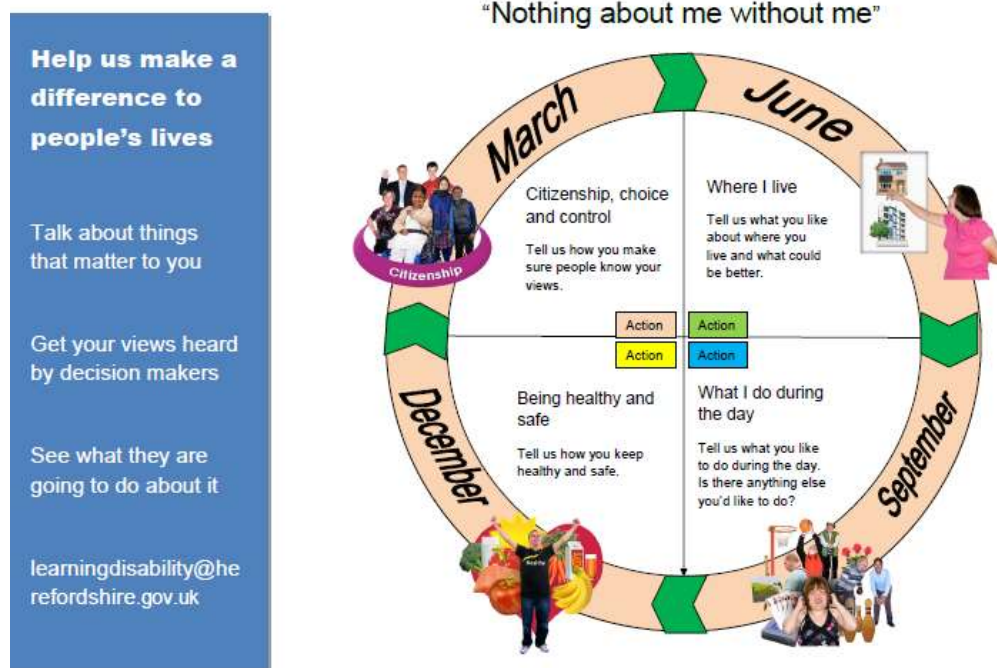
Help us make a difference to people's lives

Talk about things that matter to you

Get your views heard by decision makers

See what they are going to do about it

learningdisability@herefordshire.gov.uk

"Nothing about me without me"

March

June

September

December

Citizenship

Citizenship, choice and control

Tell us how you make sure people know your views.

Where I live

Tell us what you like about where you live and what could be better.

Action

Action

Action

Action

Being healthy and safe

Tell us how you keep healthy and safe.

What I do during the day

Tell us what you like to do during the day. Is there anything else you'd like to do?